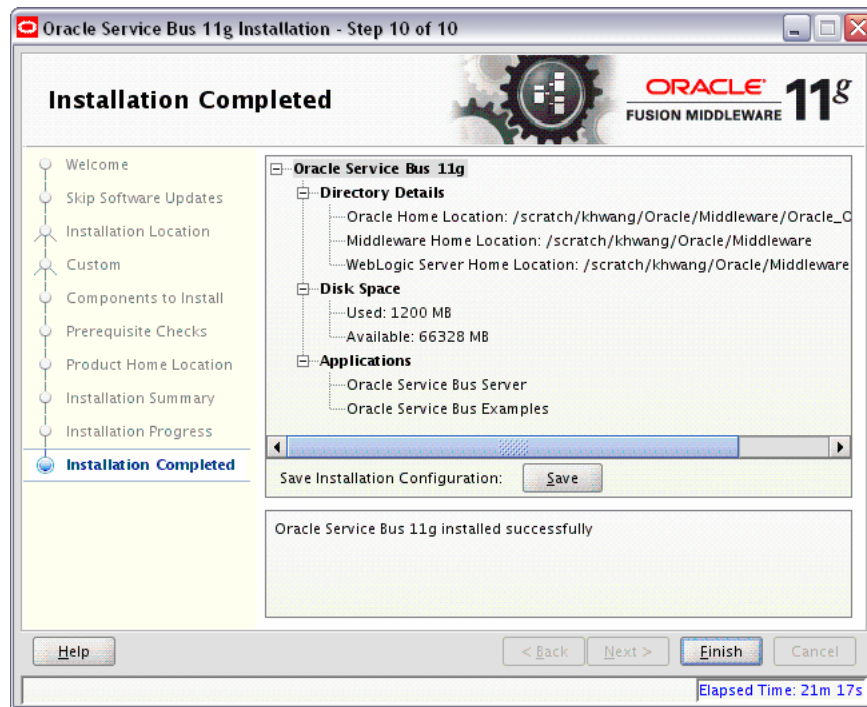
Oracle Service Bus 11g Installation - Step 10 of 10

Installation Completed

ORACLE
FUSION MIDDLEWARE 11g

Welcome
Skip Software Updates
Installation Location
Custom
Components to Install
Prerequisite Checks
Product Home Location
Installation Summary
Installation Progress
Installation Completed

Oracle Service Bus 11g
Directory Details
Oracle Home Location: /scratch/khwang/Oracle/Middleware/Oracle_O
Middleware Home Location: /scratch/khwang/Oracle/Middleware
WebLogic Server Home Location: /scratch/khwang/Oracle/Middleware
Disk Space
Used: 1200 MB
Available: 66328 MB
Applications
Oracle Service Bus Server
Oracle Service Bus Examples

Save Installation Configuration: Save

Oracle Service Bus 11g installed successfully

Help
< Back
Next >
Finish
Cancel

Elapsed Time: 21m 17s